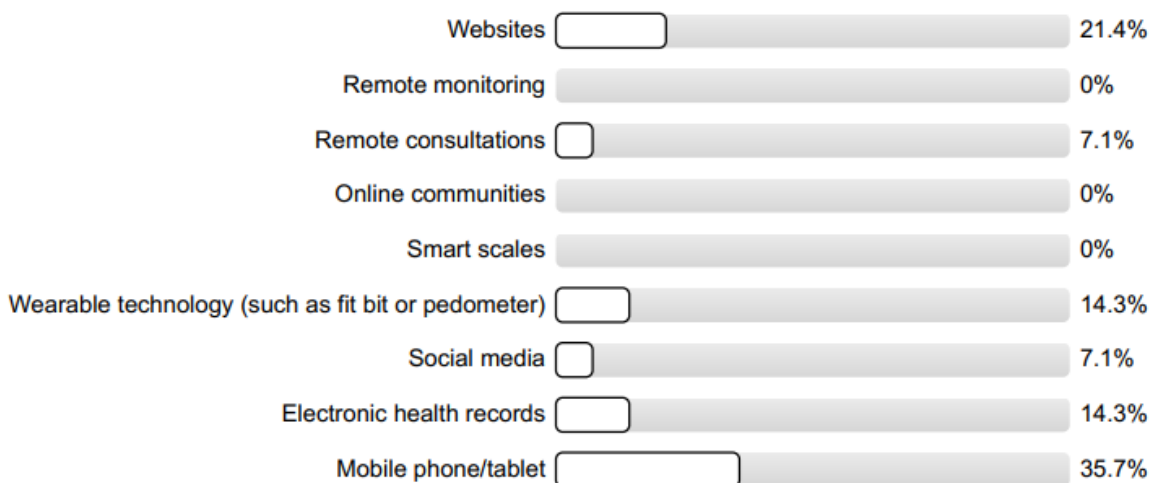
Websites 21.4%
Remote monitoring 0%
Remote consultations 7.1%
Online communities 0%
Smart scales 0%
Wearable technology (such as fit bit or pedometer) 14.3%
Social media 7.1%
Electronic health records 14.3%
Mobile phone/tablet 35.7%